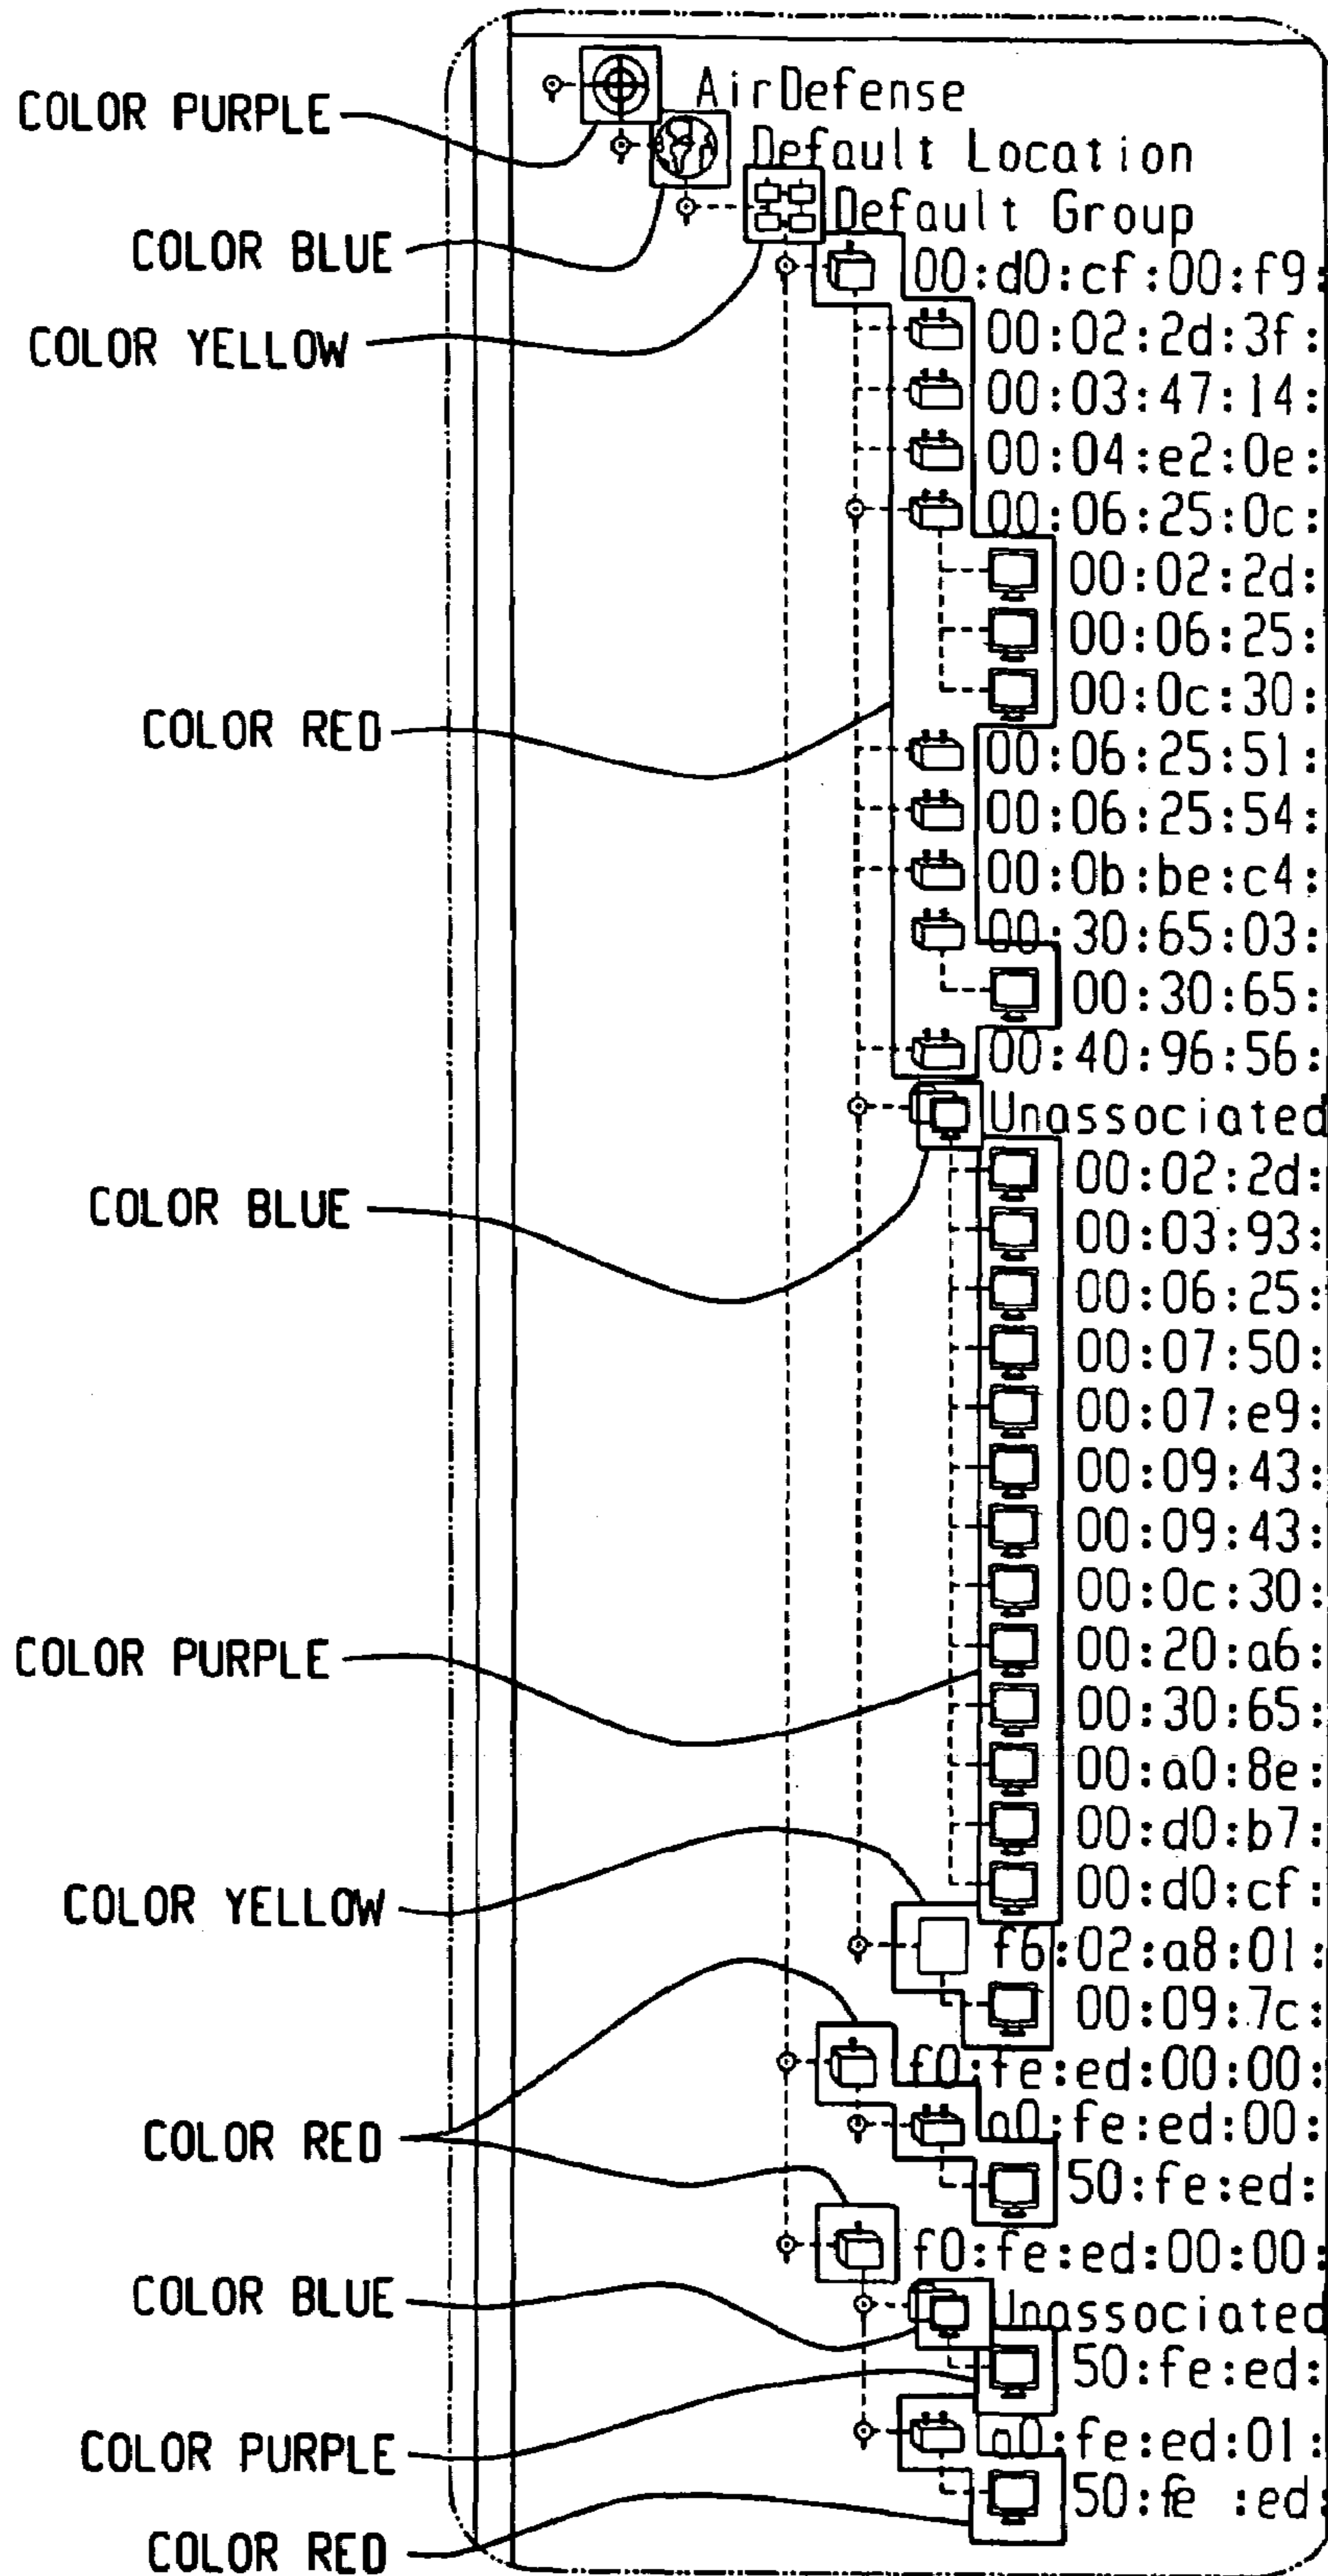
COLOR PURPLE
AirDefense
Default Location
COLOR BLUE
Default Group
COLOR YELLOW
00:d0:cf:00:f9:
00:02:2d:3f:
00:03:47:14:
00:04:e2:0e:
00:06:25:0c:
00:02:2d:
00:06:25:
00:0c:30:
COLOR RED
00:06:25:51:
00:06:25:54:
00:0b:be:c4:
00:30:65:03:
00:30:65:
00:40:96:56:
Unassociated
COLOR BLUE
00:02:2d:
00:03:93:
00:06:25:
00:07:50:
00:07:e9:
00:09:43:
00:09:43:
00:0c:30:
COLOR PURPLE
00:20:a6:
00:30:65:
00:a0:8e:
00:d0:b7:
00:d0:cf:
COLOR YELLOW
f6:02:a8:01:
00:09:7c:
f0:fe:ed:00:00:
COLOR RED
a0:fe:ed:00:
50:fe:ed:
f0:fe:ed:00:00:
COLOR BLUE
Unassociated
50:fe:ed:
COLOR PURPLE
a0:fe:ed:01:
50:fe :ed:
COLOR RED